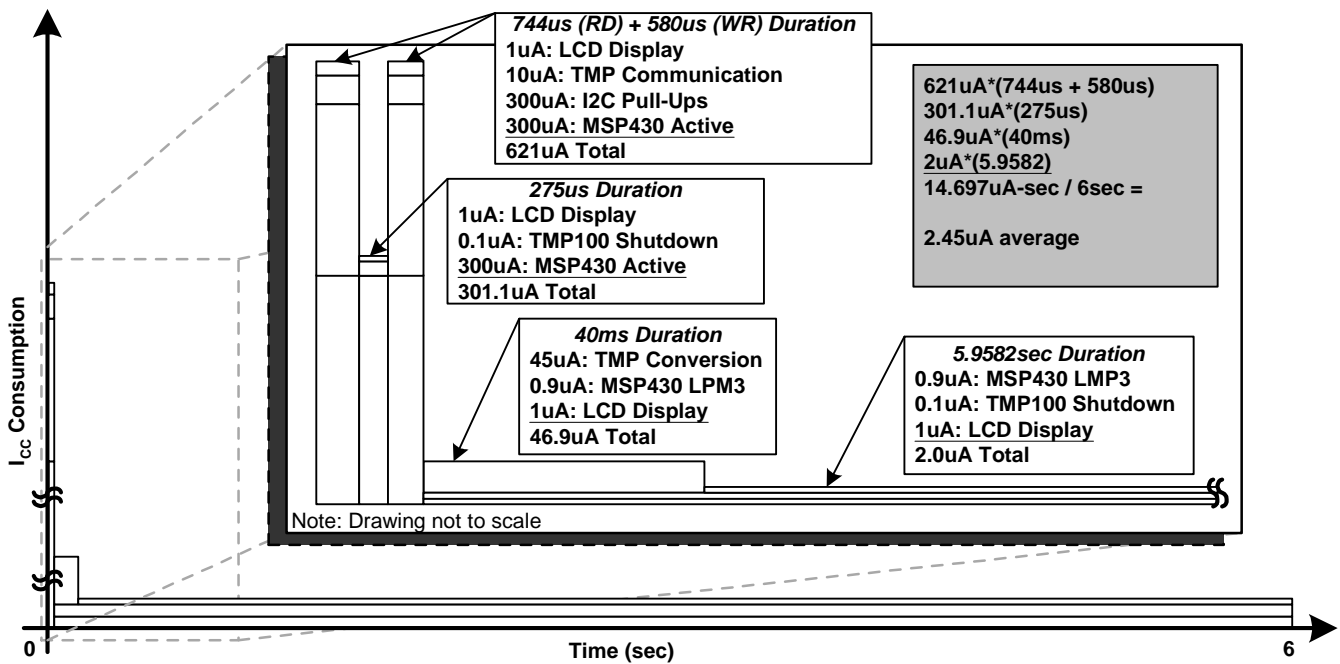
744us (RD) + 580us (WR) Duration
1uA: LCD Display
10uA: TMP Communication
300uA: I2C Pull-Ups
300uA: MSP430 Active
621uA Total

621uA*(744us + 580us)
301.1uA*(275us)
46.9uA*(40ms)
2uA*(5.9582)
14.697uA-sec / 6sec =

2.45uA average

275us Duration
1uA: LCD Display
0.1uA: TMP100 Shutdown
300uA: MSP430 Active
301.1uA Total

40ms Duration
45uA: TMP Conversion
0.9uA: MSP430 LPM3
1uA: LCD Display
46.9uA Total

5.9582sec Duration
0.9uA: MSP430 LMP3
0.1uA: TMP100 Shutdown
1uA: LCD Display
2.0uA Total

Note: Drawing not to scale

$I_{CC}$ Consumption

0

Time (sec)

6